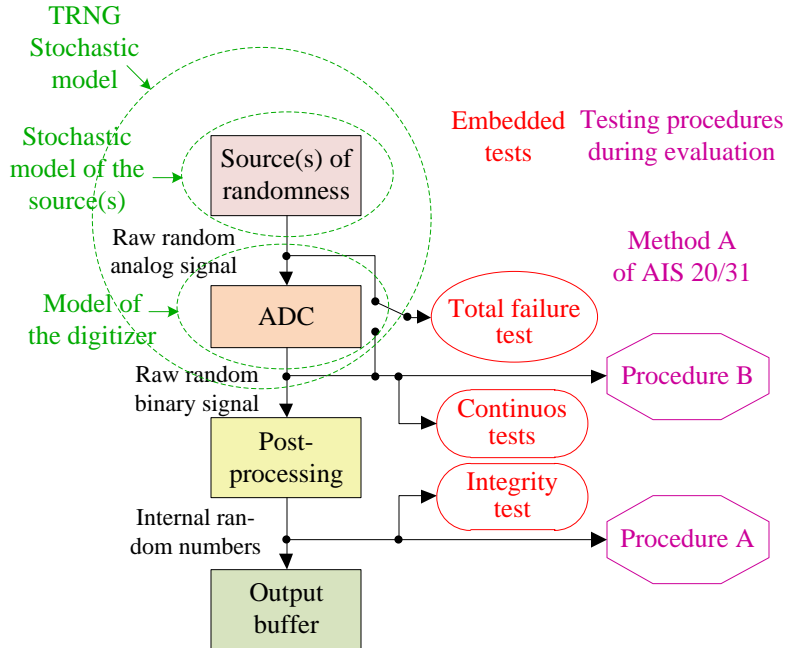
TRNG Stochastic model

Stochastic model of the source(s)

Source(s) of randomness

Embedded tests

Testing procedures during evaluation

Raw random analog signal

Method A of AIS 20/31

Model of the digitizer

ADC

Total failure test

Raw random binary signal

Procedure B

Continuos tests

Post-processing

Integrity test

Internal random numbers

Procedure A

Output buffer